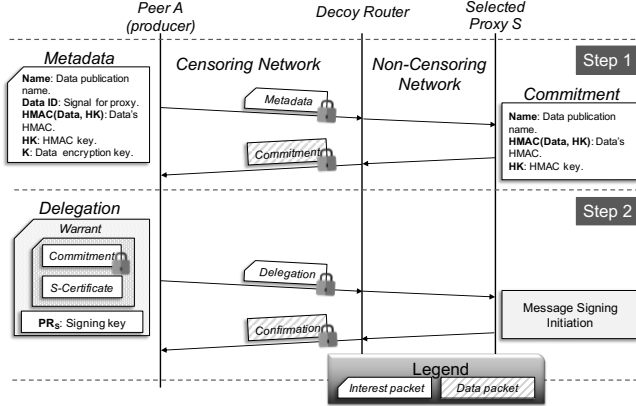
Peer A (producer)

Decoy Router

Selected Proxy S

Step 1

Metadata

Name: Data publication name.
Data ID: Signal for proxy.
HMAC(Data, HK): Data's HMAC.
HK: HMAC key.
K: Data encryption key.

Censoring Network

Non-Censoring Network

Metadata

Commitment

Commitment

Name: Data publication name.
HMAC(Data, HK): Data's HMAC.
HK: HMAC key.

Step 2

Delegation

Warrant

Commitment

S-Certificate

$PR_S$: Signing key

Delegation

Confirmation

Message Signing Initiation

Legend

Interest packet

Data packet